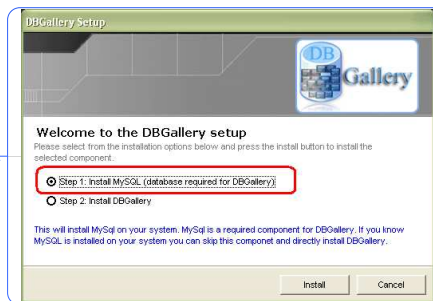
DBGallery Setup

DB Gallery

Welcome to the DBGallery setup

Please select from the installation options below and press the install button to install the selected component.

Step 1: Install MySQL (database required for DBGallery)

Step 2: Install DBGallery

This will install MySql on your system. MySql is a required component for DBGallery. If you know MySQL is installed on your system you can skip this componet and directly install DBGallery.

Install

Cancel